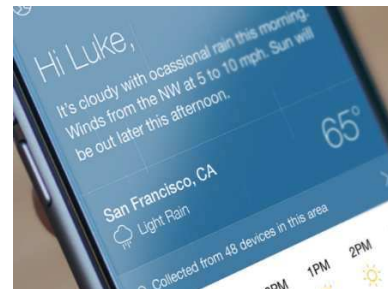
Hi Luke,

It's cloudy with ocassional rain this morning. Winds from the NW at 5 to 10 mph. Sun will be out later this afternoon.

65°

San Francisco, CA

Light Rain

Collected from 48 devices in this area

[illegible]PM 1PM 2PM